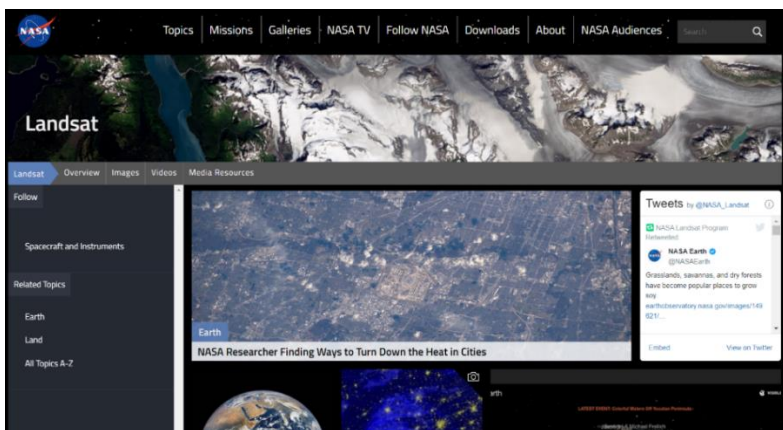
NASA

Topics Missions Galleries NASA TV Follow NASA Downloads About NASA Audiences Search

Landsat

Landsat Overview Images Videos Media Resources

Follow

Spacecraft and Instruments

Related Topics

Earth

Land

All Topics A-Z

Earth

NASA Researcher Finding Ways to Turn Down the Heat in Cities

Tweets by @NASA_Landsat

NASA Landsat Program Retweeted

NASA Earth @NASAEarth

Grasslands, savannas, and dry forests have become popular places to grow soy.

earthobservatory.nasa.gov/images/149621/...

Embed View on Twitter

arth

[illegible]